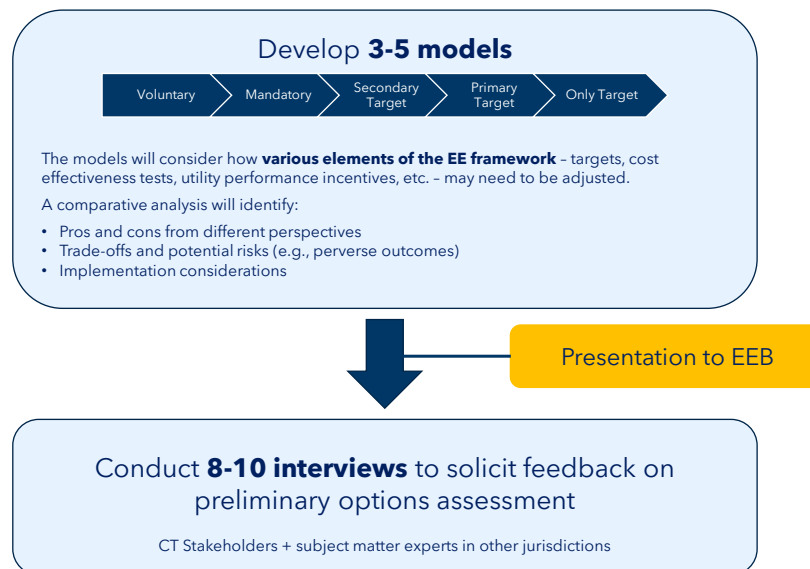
Develop **3-5 models**

Voluntary

Mandatory

Secondary Target

Primary Target

Only Target

The models will consider how **various elements of the EE framework** – targets, cost effectiveness tests, utility performance incentives, etc. – may need to be adjusted.

A comparative analysis will identify:

- Pros and cons from different perspectives
- Trade-offs and potential risks (e.g., perverse outcomes)
- Implementation considerations

Presentation to EEB

Conduct **8-10 interviews** to solicit feedback on preliminary options assessment

CT Stakeholders + subject matter experts in other jurisdictions